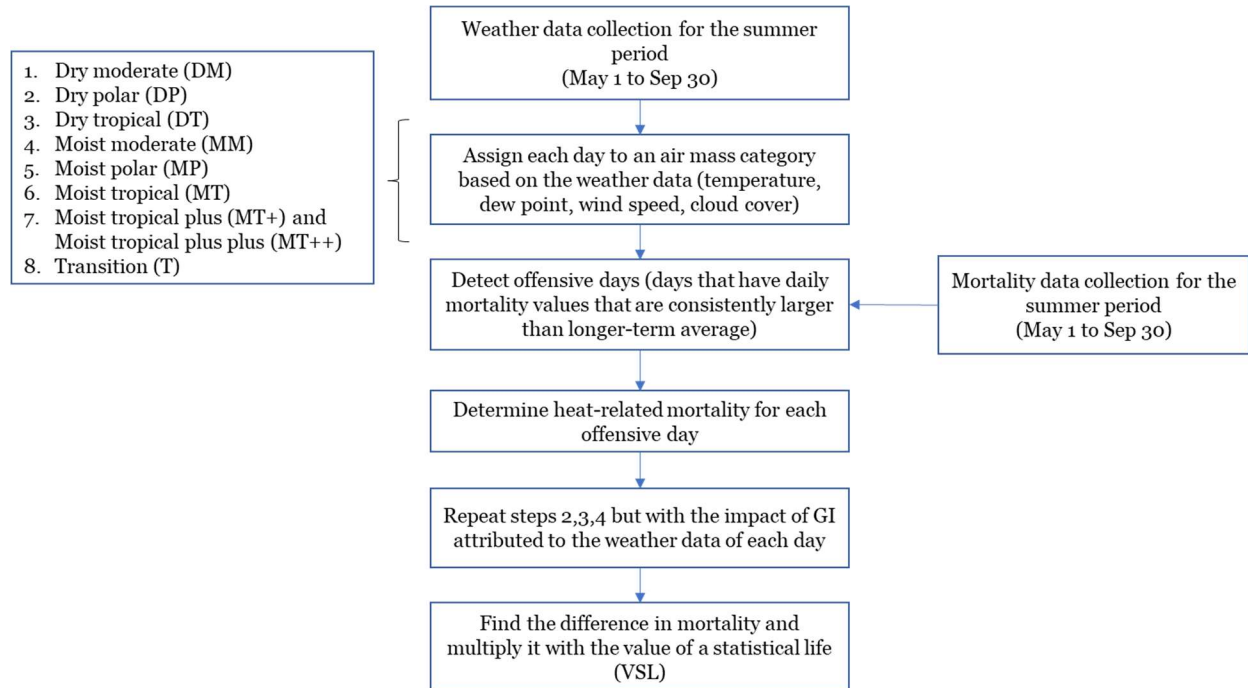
1. Dry moderate (DM)
2. Dry polar (DP)
3. Dry tropical (DT)
4. Moist moderate (MM)
5. Moist polar (MP)
6. Moist tropical (MT)
7. Moist tropical plus (MT+) and Moist tropical plus plus (MT++)
8. Transition (T)

Weather data collection for the summer period
(May 1 to Sep 30)

Assign each day to an air mass category based on the weather data (temperature, dew point, wind speed, cloud cover)

Detect offensive days (days that have daily mortality values that are consistently larger than longer-term average)

Mortality data collection for the summer period
(May 1 to Sep 30)

Determine heat-related mortality for each offensive day

Repeat steps 2,3,4 but with the impact of GI attributed to the weather data of each day

Find the difference in mortality and multiply it with the value of a statistical life (VSL)